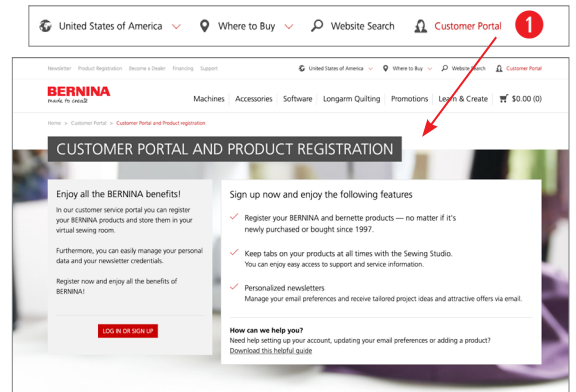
United States of America Where to Buy Website Search Customer Portal 1

Newsletter Product Registration Become a Dealer Financing Support United States of America Where to Buy Website Search Customer Portal

BERNINA made to create

Machines Accessories Software Longarm Quilting Promotions Learn & Create $0.00 (0)

Home > Customer Portal > Customer Portal and Product registration

CUSTOMER PORTAL AND PRODUCT REGISTRATION

Enjoy all the BERNINA benefits!

In our customer service portal you can register your BERNINA products and store them in your virtual sewing room.

Furthermore, you can easily manage your personal data and your newsletter credentials.

Register now and enjoy all the benefits of BERNINA!

LOG IN OR SIGN UP

Sign up now and enjoy the following features

Register your BERNINA and bernette products — no matter if it's newly purchased or bought since 1997.

Keep tabs on your products at all times with the Sewing Studio. You can enjoy easy access to support and service information.

Personalized newsletters
Manage your email preferences and receive tailored project ideas and attractive offers via email.

How can we help you?
Need help setting up your account, updating your email preferences or adding a product?
Download this helpful guide